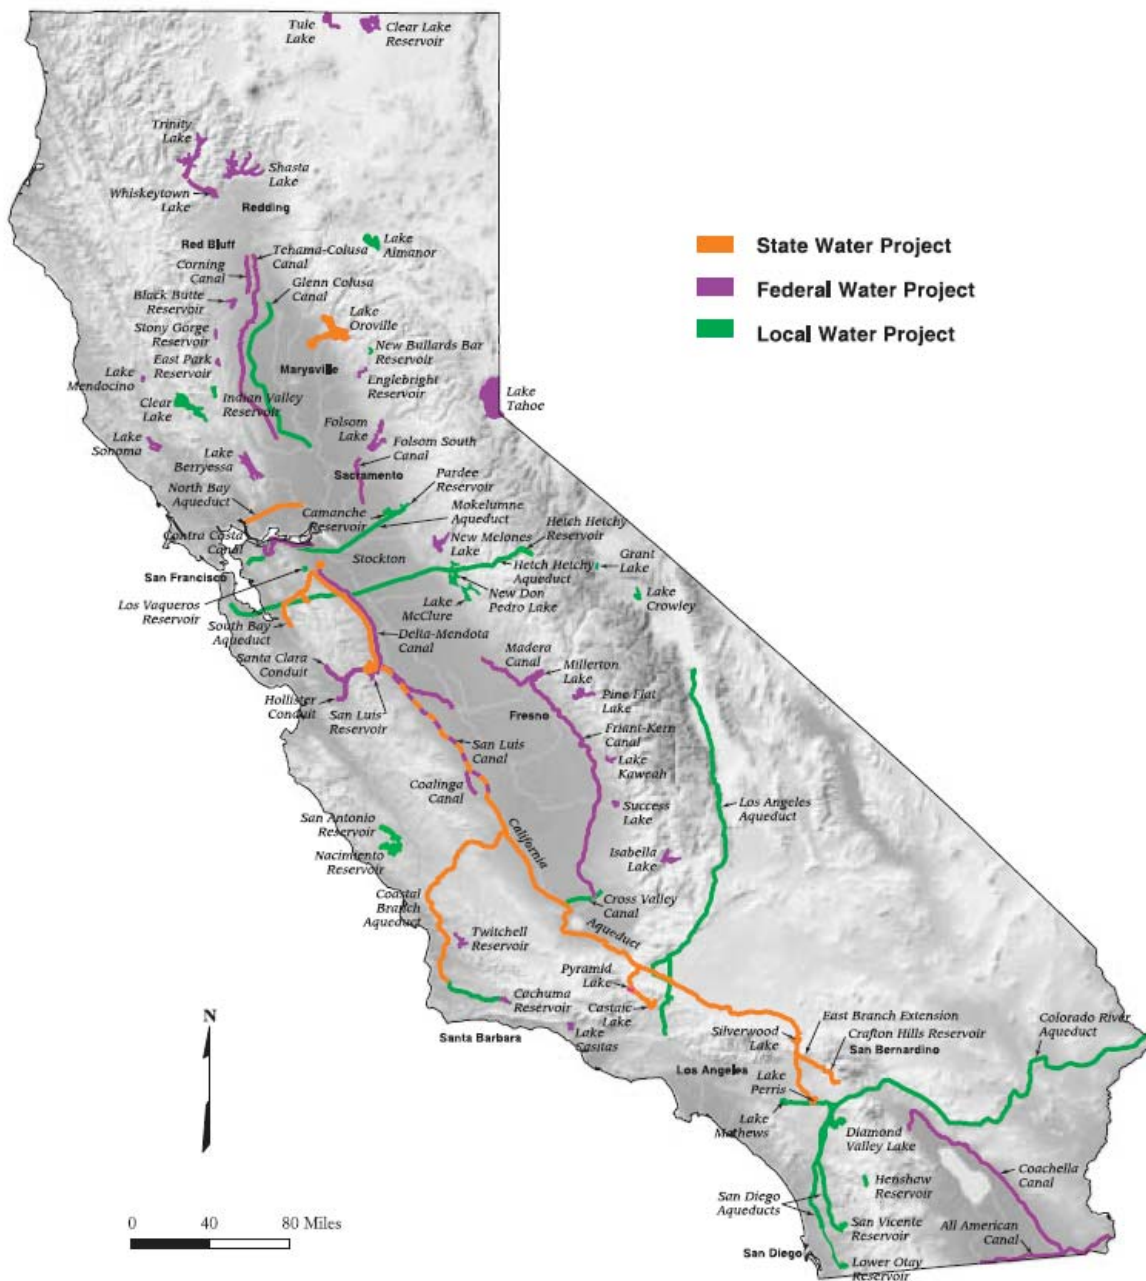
Tule Lake
Clear Lake Reservoir
Trinity Lake
Shasta Lake
Whiskeytown Lake
Redding
Red Bluff
Tehama-Colusa Canal
Lake Almanor
Corning Canal
Glenn Colusa Canal
Black Butte Reservoir
Lake Oroville
Stony Gorge Reservoir
New Bullards Bar Reservoir
East Park Reservoir
Marysville
Lake Mendocino
Englebright Reservoir
Clear Lake
Indian Valley Reservoir
Lake Tahoe
Folsom Lake
Lake Sonoma
Folsom South Canal
Lake Berryessa
Sacramento
Pardee Reservoir
North Bay Aqueduct
Mokelumne Aqueduct
Camanche Reservoir
Hetch Hetchy Reservoir
Contra Costa Canal
New Melones Lake
Stockton
Grant Lake
San Francisco
Hetch Hetchy Aqueduct
New Don Pedro Lake
Lake Crowley
Los Vaqueros Reservoir
Lake McClure
South Bay Aqueduct
Delta-Mendota Canal
Madera Canal
Millerton Lake
Santa Clara Conduit
Pine Flat Lake
Hollister Conduit
San Luis Reservoir
Fresno
Friant-Kern Canal
San Luis Canal
Lake Kaweah
Coalinga Canal
Success Lake
Los Angeles Aqueduct
San Antonio Reservoir
California
Nacimiento Reservoir
Isabella Lake
Coastal Branch Aqueduct
Cross Valley Canal
Aqueduct
Twitchell Reservoir
Pyramid Lake
Castaic Lake
Cachuma Reservoir
East Branch Extension
Colorado River Aqueduct
Crafton Hills Reservoir
Silverwood Lake
San Bernardino
Santa Barbara
Lake Casitas
Los Angeles
Lake Perris
Lake Mathews
Diamond Valley Lake
Coachella Canal
Henshaw Reservoir
San Diego Aqueducts
San Vicente Reservoir
All American Canal
San Diego
Lower Otay Reservoir
State Water Project
Federal Water Project
Local Water Project
N
0 40 80 Miles